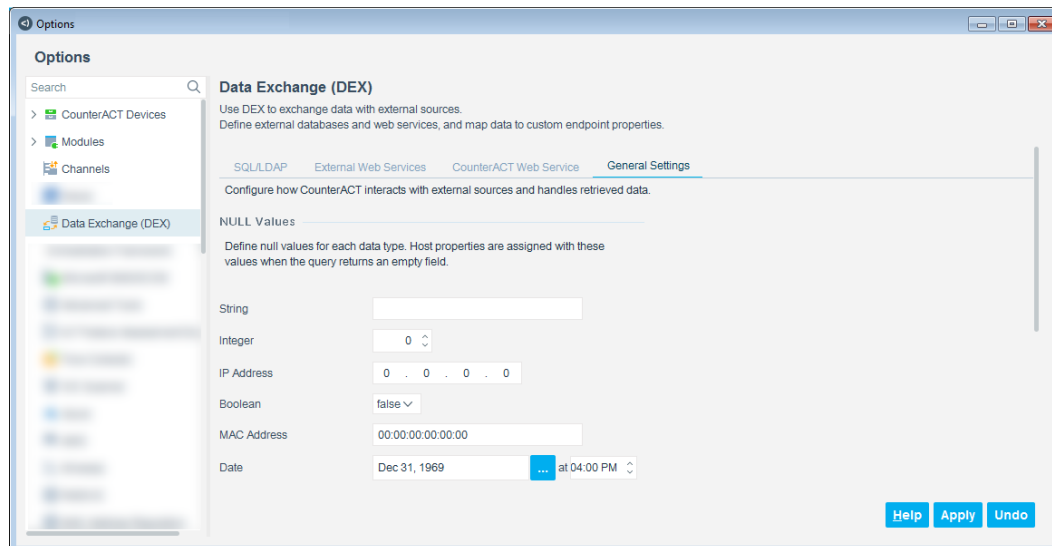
Options

Options

Search

CounterACT Devices

Modules

Channels

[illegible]

Data Exchange (DEX)

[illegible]

Data Exchange (DEX)

Use DEX to exchange data with external sources.
Define external databases and web services, and map data to custom endpoint properties.

SQL/LDAP | External Web Services | CounterACT Web Service | General Settings

Configure how CounterACT interacts with external sources and handles retrieved data.

NULL Values

Define null values for each data type. Host properties are assigned with these values when the query returns an empty field.

String

Integer 0

IP Address 0 . 0 . 0 . 0

Boolean false

MAC Address 00:00:00:00:00:00

Date Dec 31, 1969 ... at 04:00 PM

Help Apply Undo